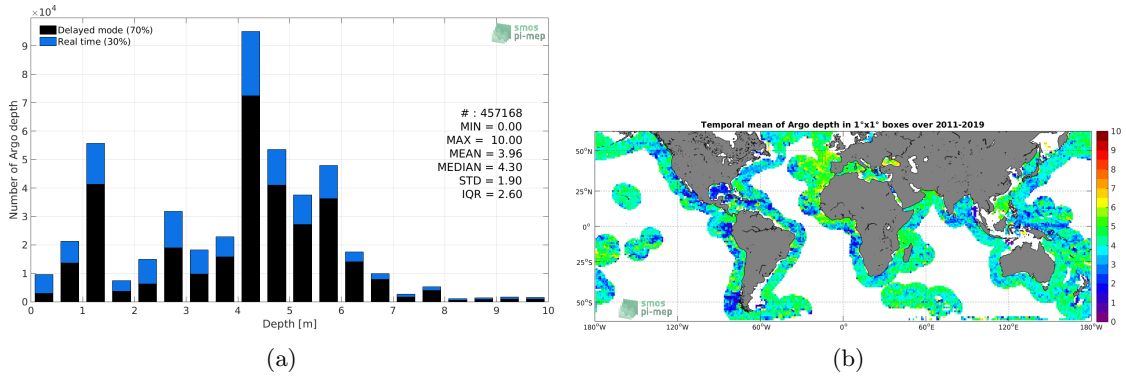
$\times 10^4$

Delayed mode (70%)
Real time (30%)

smos
pi-mep

9
8
7
6
5
4
3
2
1
0

Number of Argo depth

# : 457168
MIN = 0.00
MAX = 10.00
MEAN = 3.96
MEDIAN = 4.30
STD = 1.90
IQR = 2.60

0 1 2 3 4 5 6 7 8 9 10
Depth [m]

(a)

Temporal mean of Argo depth in 1°x1° boxes over 2011-2019

50°N
25°N
0°
25°S
50°S

smos
pi-mep

180°W 120°W 60°W 0° 60°E 120°E 180°W

10
9
8
7
6
5
4
3
2
1
0

(b)